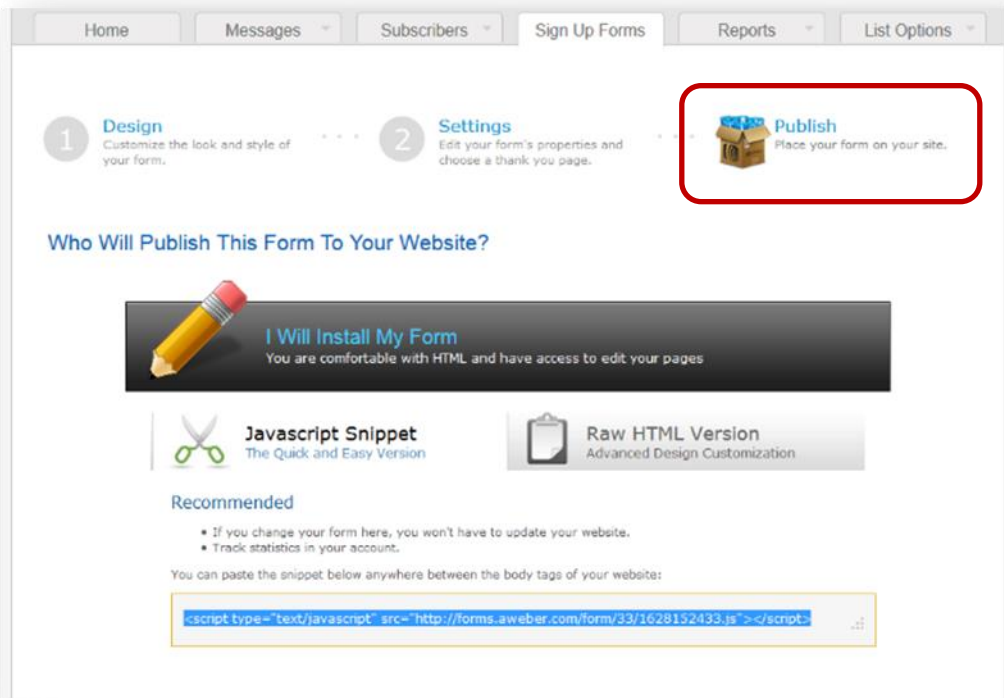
Home | Messages | Subscribers | Sign Up Forms | Reports | List Options

1 Design
Customize the look and style of your form.

2 Settings
Edit your form's properties and choose a thank you page.

Publish
Place your form on your site.

Who Will Publish This Form To Your Website?

I Will Install My Form
You are comfortable with HTML and have access to edit your pages

Javascript Snippet
The Quick and Easy Version

Raw HTML Version
Advanced Design Customization

Recommended

• If you change your form here, you won't have to update your website.
• Track statistics in your account.

You can paste the snippet below anywhere between the body tags of your website:

<script type="text/javascript" src="http://forms.aweber.com/form/33/1628152433.js"></script>